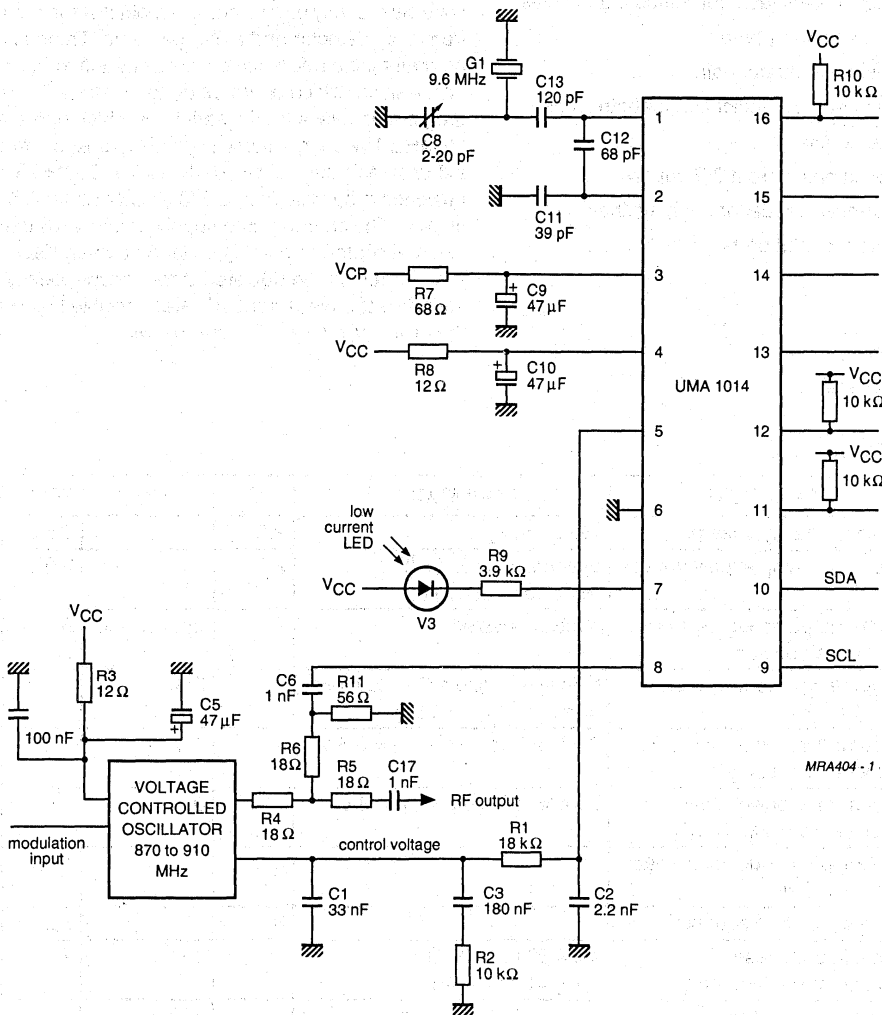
G1
9.6 MHz

C13
120 pF

$V_{CC}$

R10
10 kΩ

C8
2-20 pF

C12
68 pF

C11
39 pF

1
2
3
4
5
6
7
8

16
15
14
13
12
11
10
9

$V_{CP}$

R7
68 Ω

C9
47 μF

$V_{CC}$

R8
12 Ω

C10
47 μF

UMA 1014

$V_{CC}$
10 kΩ

$V_{CC}$
10 kΩ

low current LED

$V_{CC}$

V3

R9
3.9 kΩ

SDA

SCL

$V_{CC}$

R3
12 Ω

C5
47 μF

100 nF

C6
1 nF

R11
56 Ω

R6
18 Ω

R5
18 Ω

C17
1 nF

RF output

MRA404 - 1

VOLTAGE CONTROLLED OSCILLATOR
870 to 910 MHz

R4
18 Ω

modulation input

control voltage

R1
18 kΩ

C1
33 nF

C3
180 nF

C2
2.2 nF

R2
10 kΩ